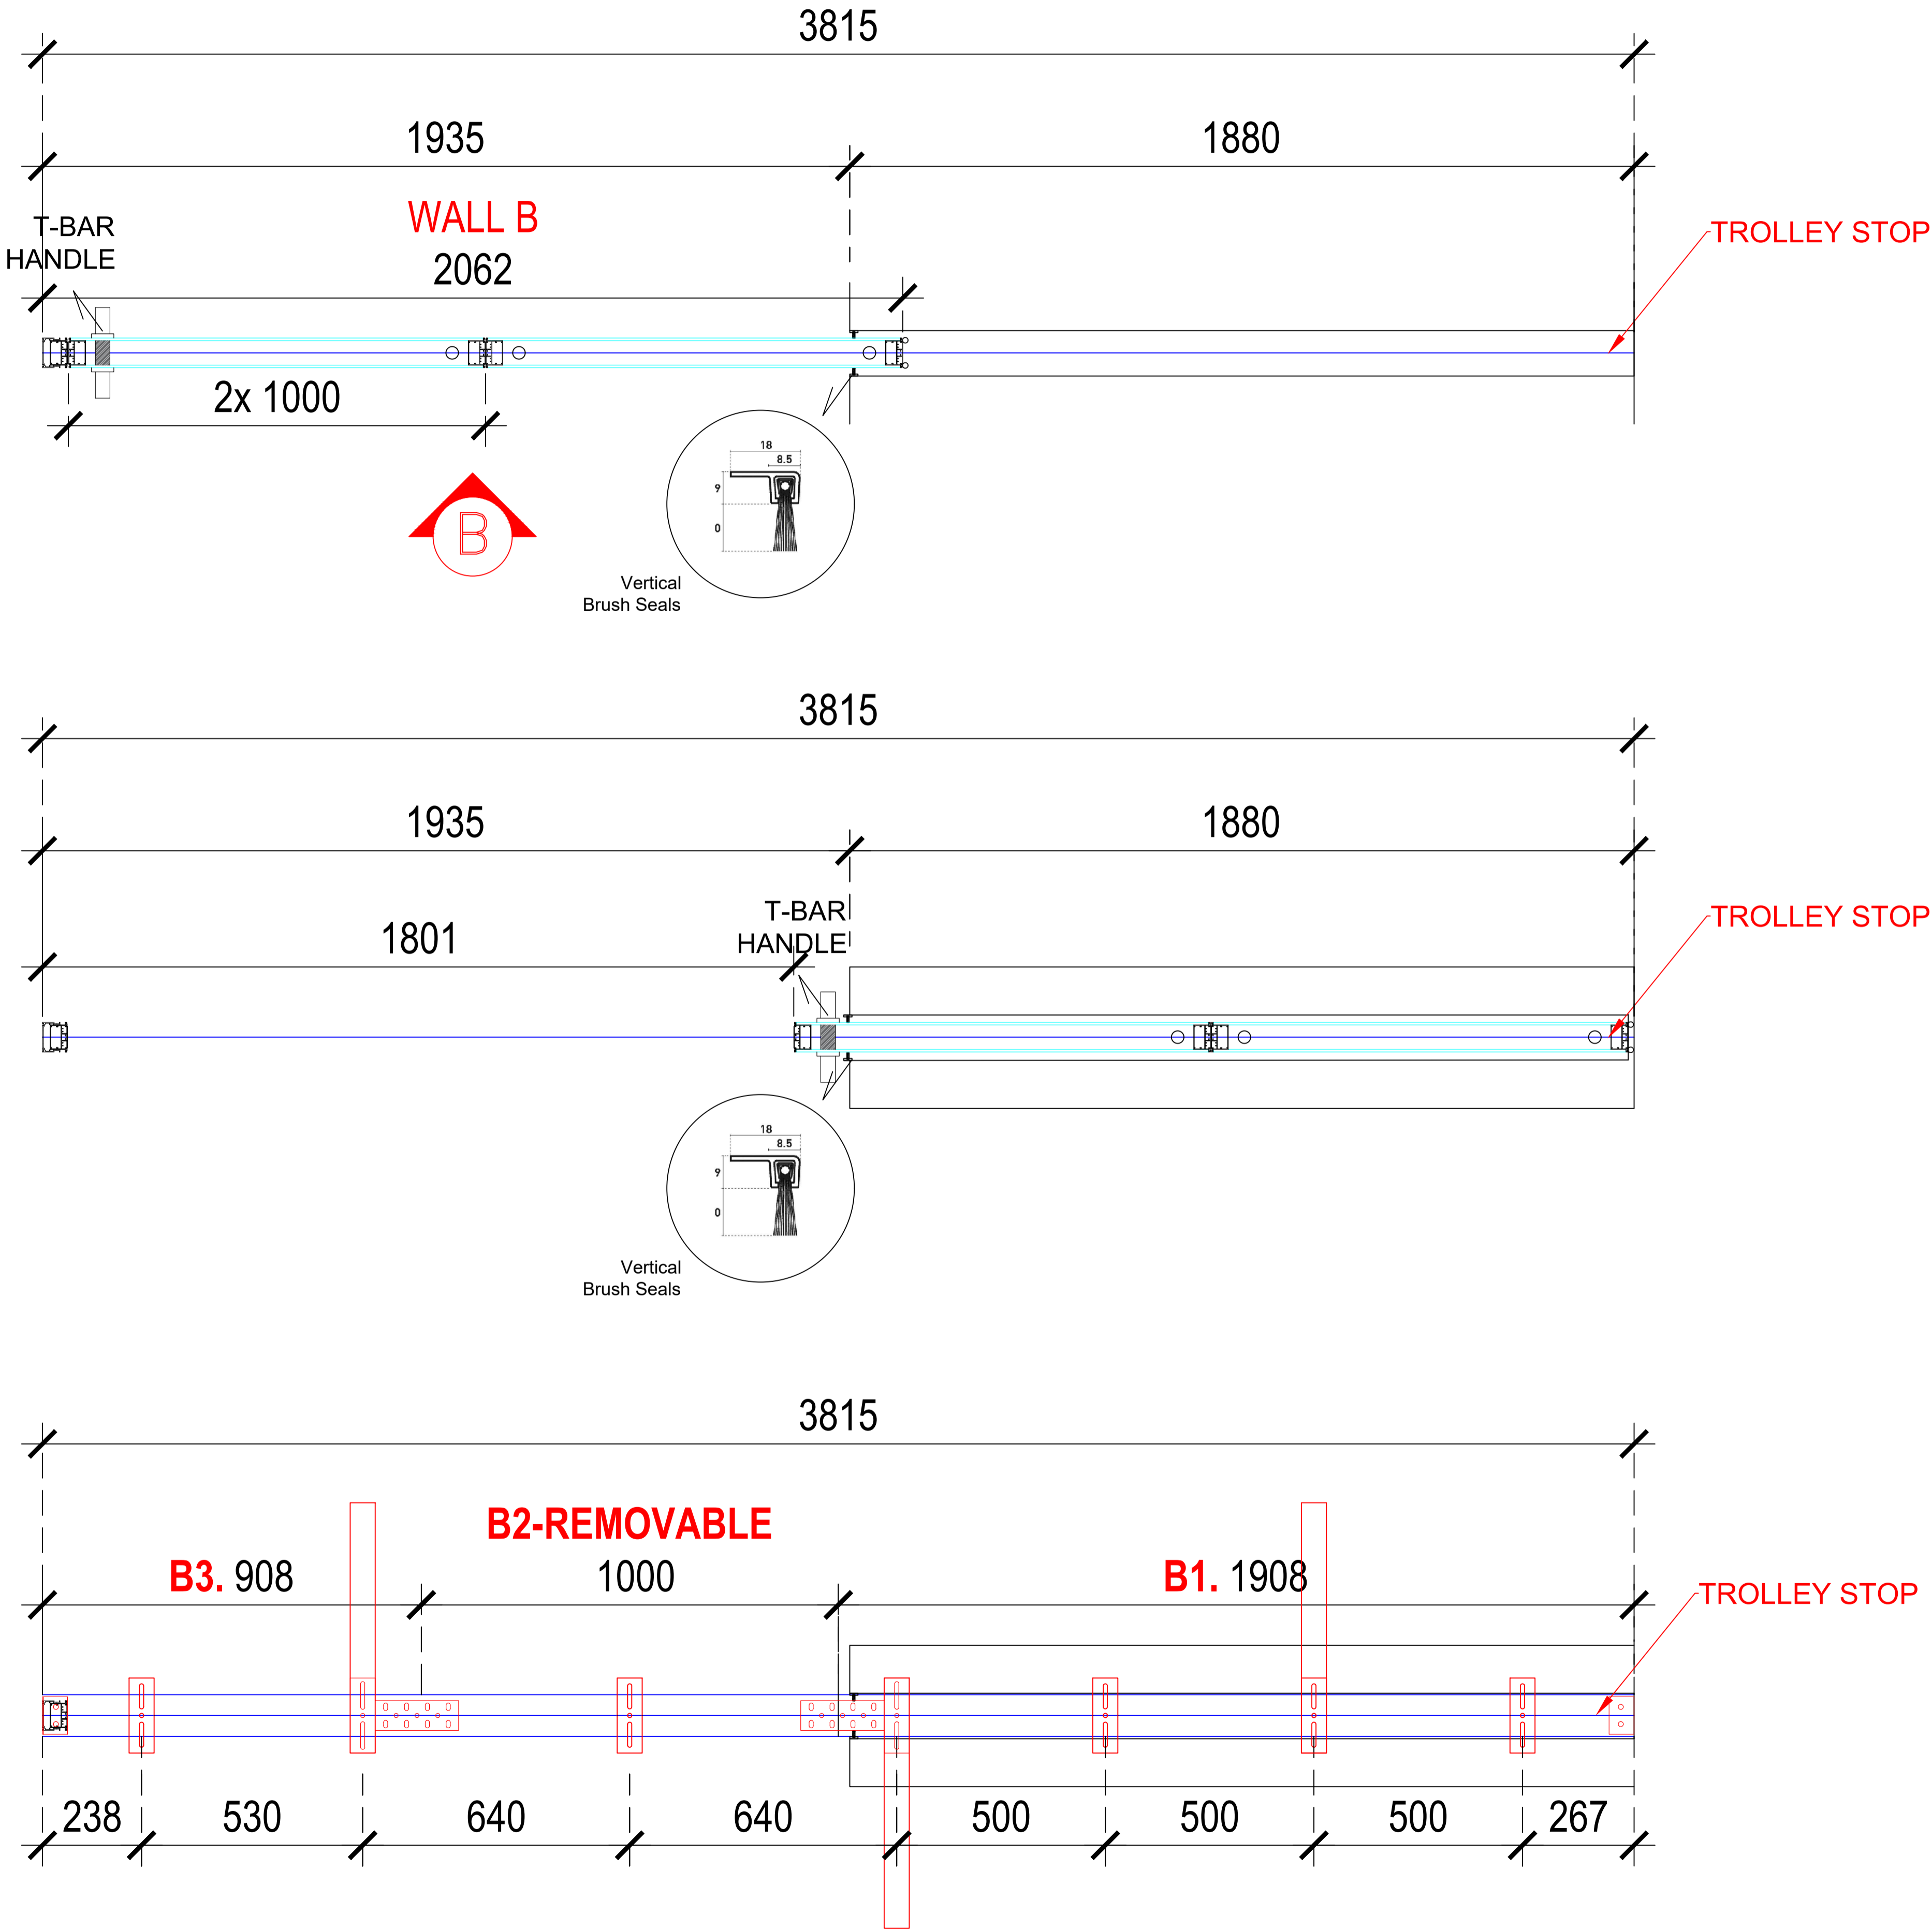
3815

1935

1880

WALL B

T-BAR HANDLE

2062

TROLLEY STOP

2x 1000

B

18
8.5
9
0

Vertical Brush Seals

3815

1935

1880

T-BAR HANDLE

1801

TROLLEY STOP

18
8.5
9
0

Vertical Brush Seals

3815

B2-REMOVABLE

B3. 908

1000

B1. 1908

TROLLEY STOP

238

530

640

640

500

500

500

267